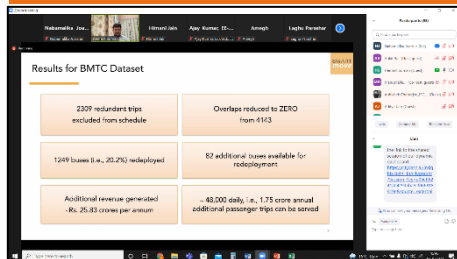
Nabamalika Jos... Himani Jain Ajay Kumar, IE-... AmeGh Laghu Parashar

Results for BMTC Dataset

2309 redundent trips excluded from schedule

Overlaps reduced to ZERO from 4143

1249 buses (i.e., 20.2%) redeployed

82 additional buses available for redeployment

Additional revenue generated ~Rs. 25.83 crores per annum

~ 48,000 daily, i.e., 1.75 crore annual additional passenger trips can be served

Participants (86)

Chat

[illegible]